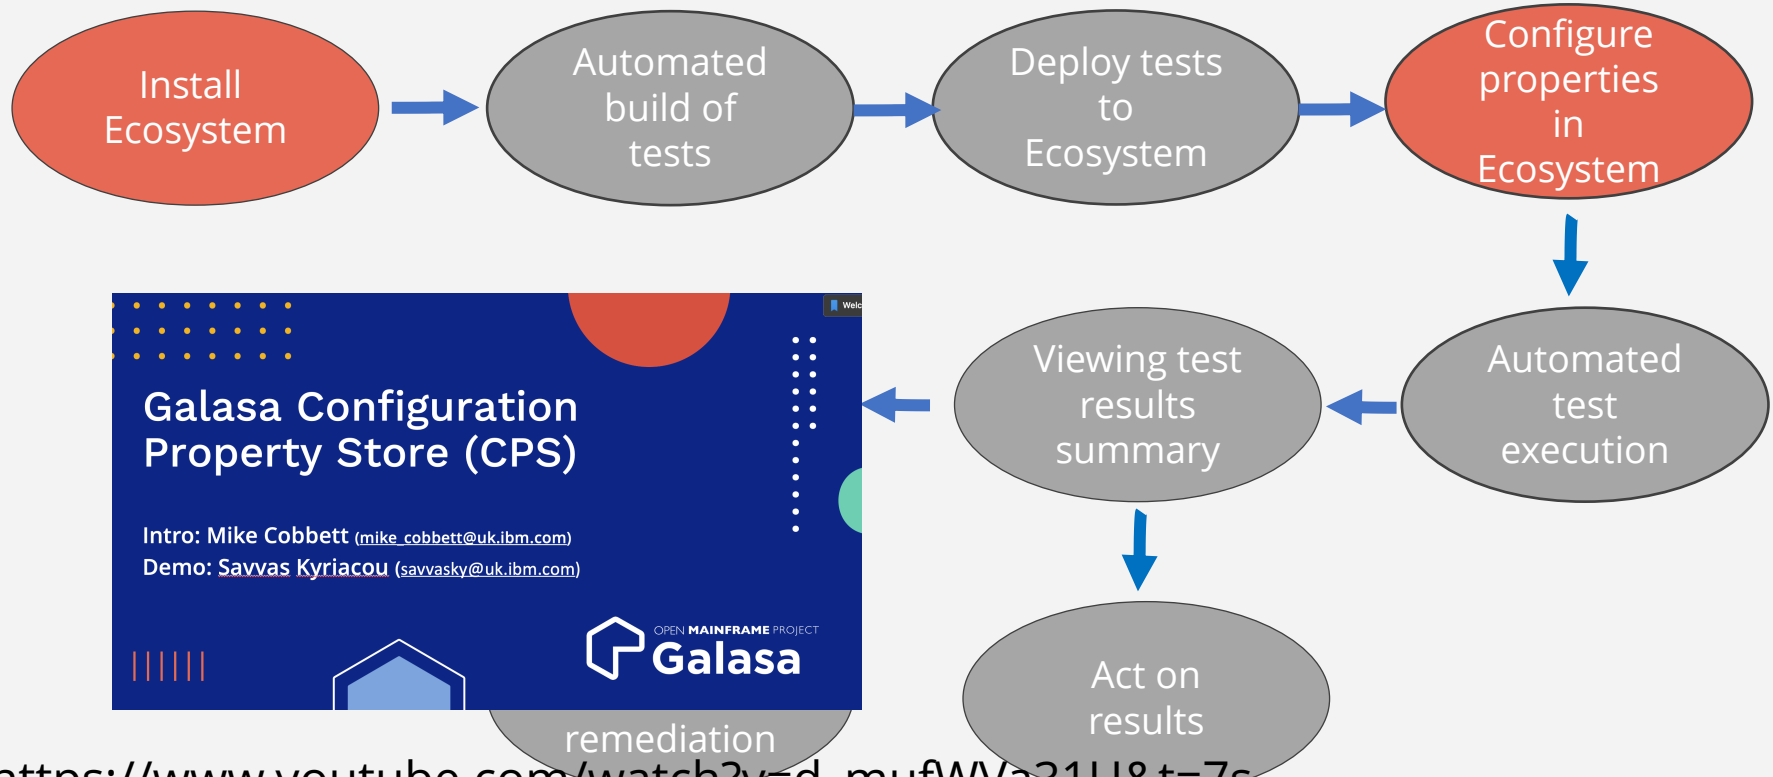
Install Ecosystem

Automated build of tests

Deploy tests to Ecosystem

Configure properties in Ecosystem

Automated test execution

Viewing test results summary

Act on results

remediation

Welc

Galasa Configuration Property Store (CPS)

Intro: Mike Cobbett (mike_cobbett@uk.ibm.com)
Demo: Savvas Kyriacou (savvasky@uk.ibm.com)

OPEN MAINFRAME PROJECT
Galasa

https://www.youtube.com/watch?v=d_mufWVa31U&t=7s